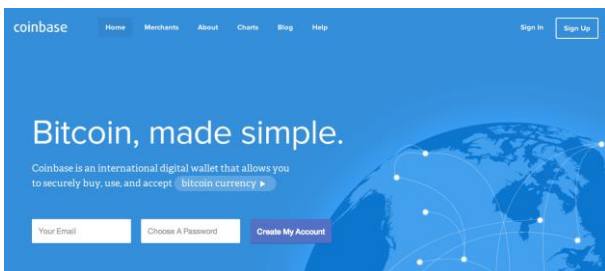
coinbase Home Merchants About Charts Blog Help Sign In Sign Up

Bitcoin, made simple.

Coinbase is an international digital wallet that allows you to securely buy, use, and accept bitcoin currency ▶

Your Email Choose A Password Create My Account